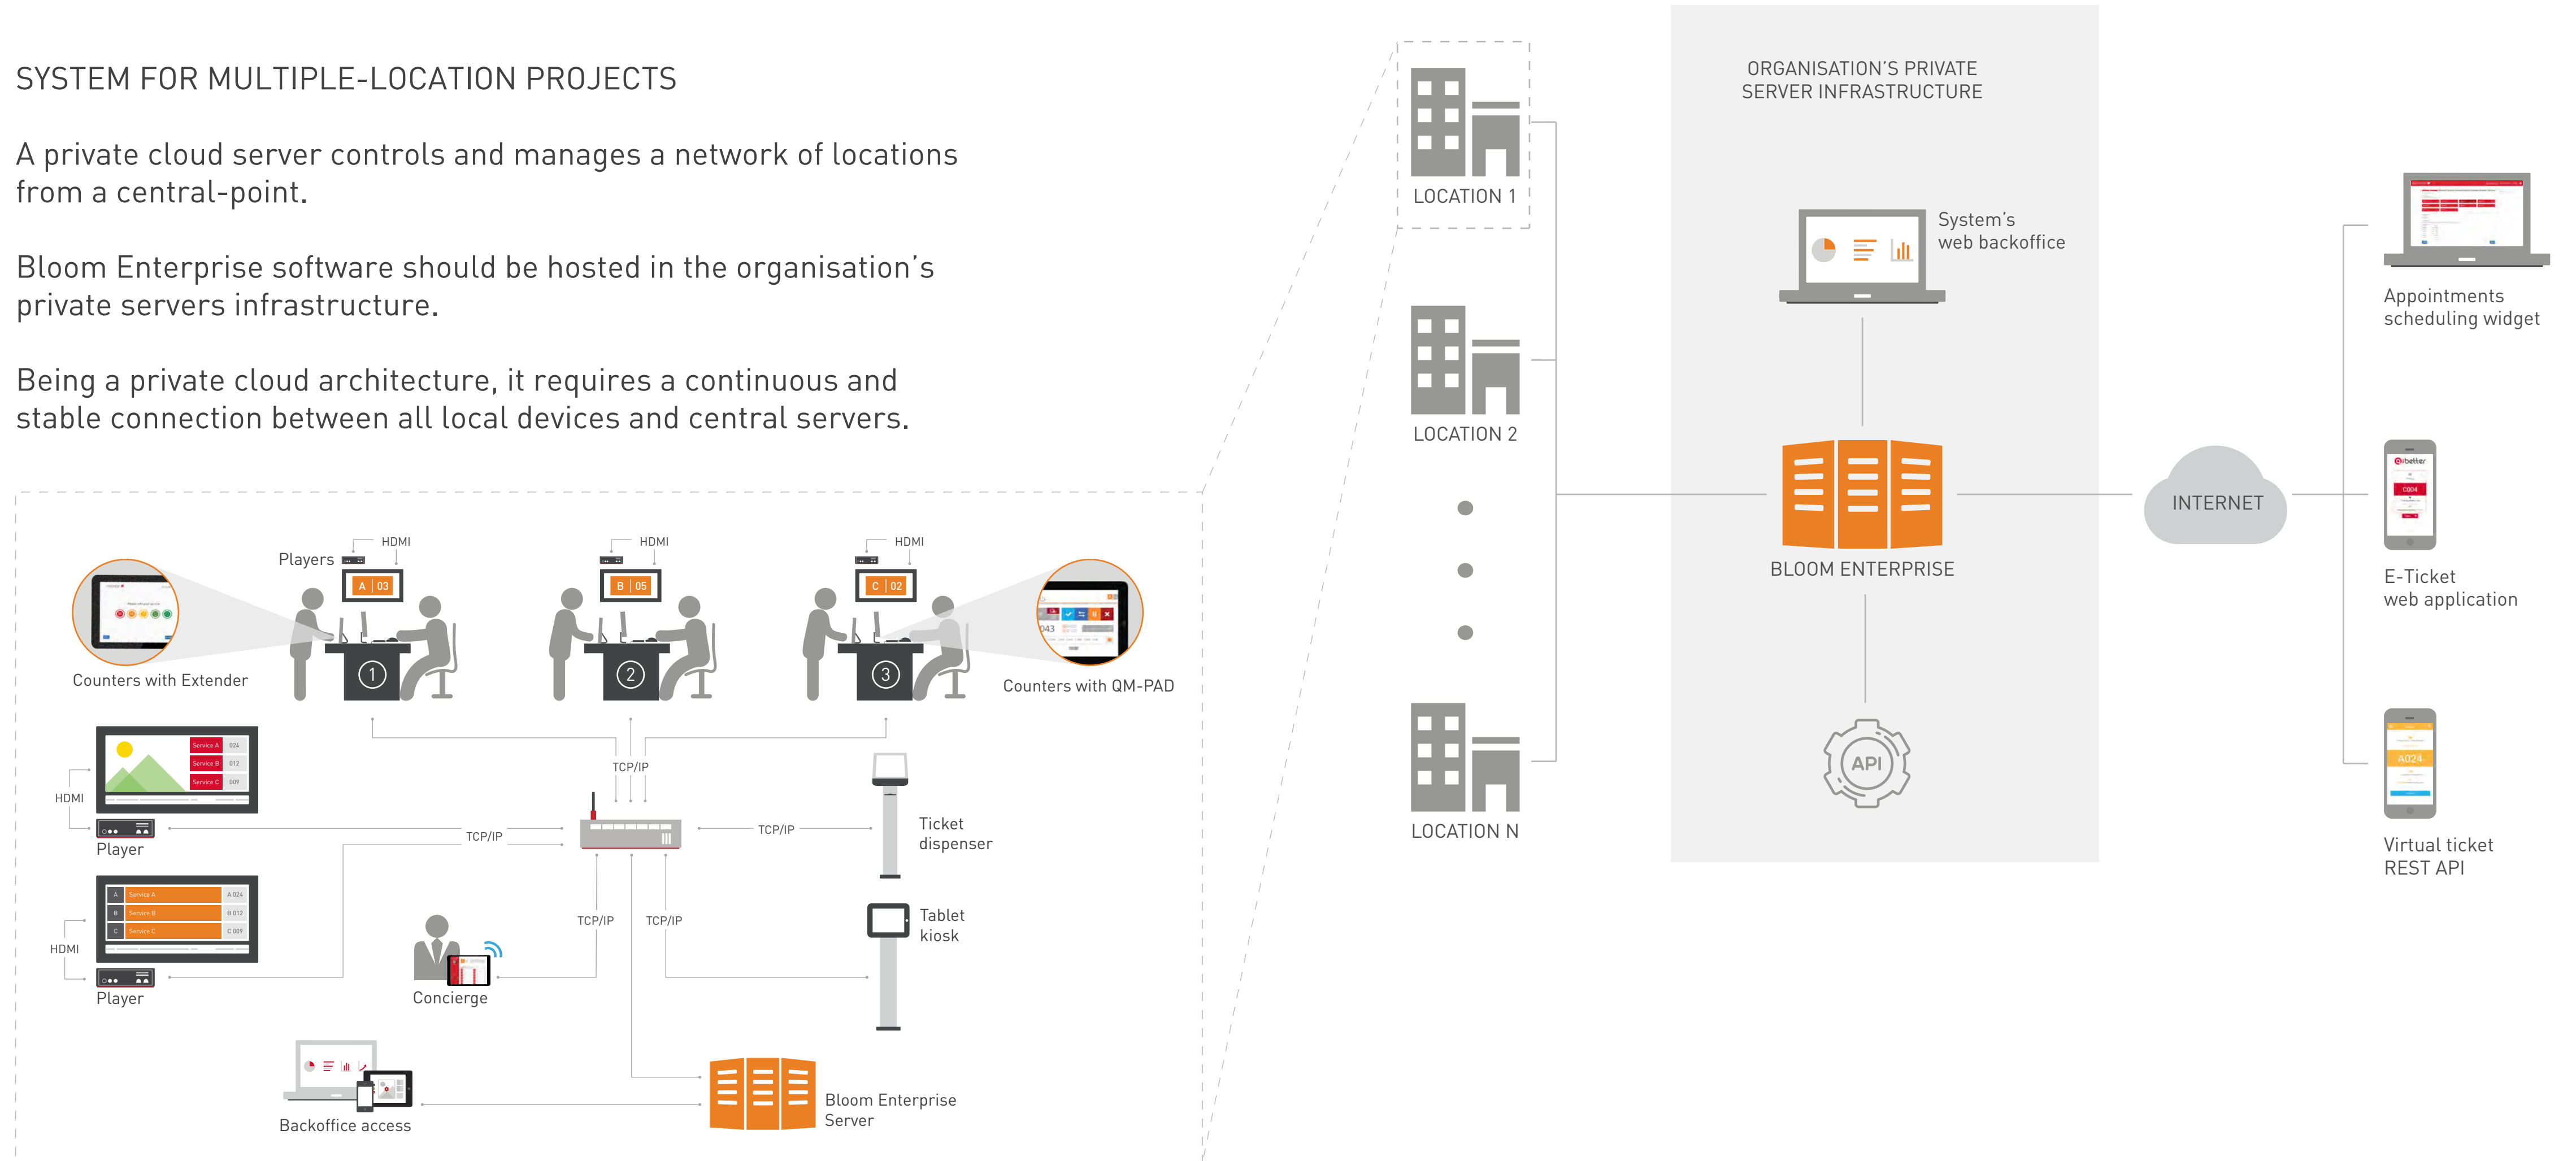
SYSTEM FOR MULTIPLE-LOCATION PROJECTS

A private cloud server controls and manages a network of locations from a central-point.

Bloom Enterprise software should be hosted in the organisation's private servers infrastructure.

Being a private cloud architecture, it requires a continuous and stable connection between all local devices and central servers.

Players
HDMI
A 03
HDMI
B 05
HDMI
C 02
1
2
3
Counters with Extender
Counters with QM-PAD
HDMI
Player
TCP/IP
TCP/IP
TCP/IP
Ticket dispenser
HDMI
Player
TCP/IP
TCP/IP
Tablet kiosk
Concierge
Backoffice access
Bloom Enterprise Server

LOCATION 1
LOCATION 2
LOCATION N

ORGANISATION'S PRIVATE SERVER INFRASTRUCTURE
System's web backoffice
BLOOM ENTERPRISE
API
INTERNET

Appointments scheduling widget
E-Ticket web application
Virtual ticket REST API